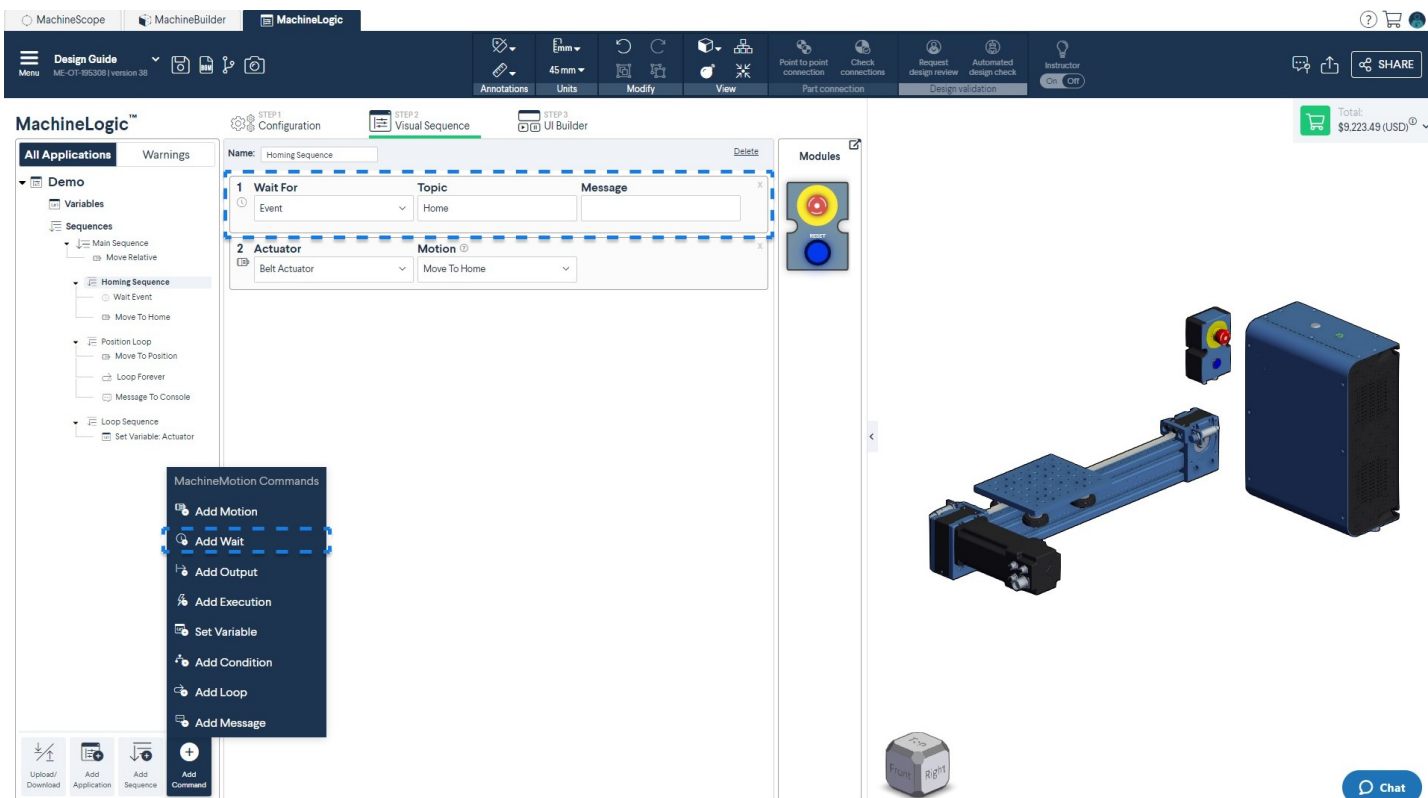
MachineScope MachineBuilder MachineLogic

Menu Design Guide ME-OT-195308 | version 38

mm 45 mm Annotations Units Modify View Point to point connection Check connections Part connection Request design review Automated design check Design validation Instructor On Off SHARE

Total: $9,223.49 (USD)

MachineLogic™

STEP 1 Configuration STEP 2 Visual Sequence STEP 3 UI Builder

All Applications Warnings

Demo
Variables
Sequences
Main Sequence
Move Relative
Homing Sequence
Wait Event
Move To Home
Position Loop
Move To Position
Loop Forever
Message To Console
Loop Sequence
Set Variable: Actuator

Name: Homing Sequence Delete

| 1 | Wait For | Topic | Message |
|---|---|---|---|
| | Event | Home | |

| 2 | Actuator | Motion |
|---|---|---|
| | Belt Actuator | Move To Home |

Modules

RESET

MachineMotion Commands
Add Motion
Add Wait
Add Output
Add Execution
Set Variable
Add Condition
Add Loop
Add Message

Upload/ Download Add Application Add Sequence Add Command

Front Right

Chat